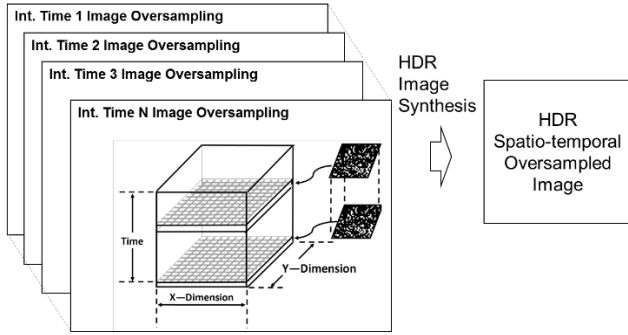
Int. Time 1 Image Oversampling

Int. Time 2 Image Oversampling

Int. Time 3 Image Oversampling

Int. Time N Image Oversampling

Time

Y—Dimension

X—Dimension

HDR Image Synthesis

HDR Spatio-temporal Oversampled Image